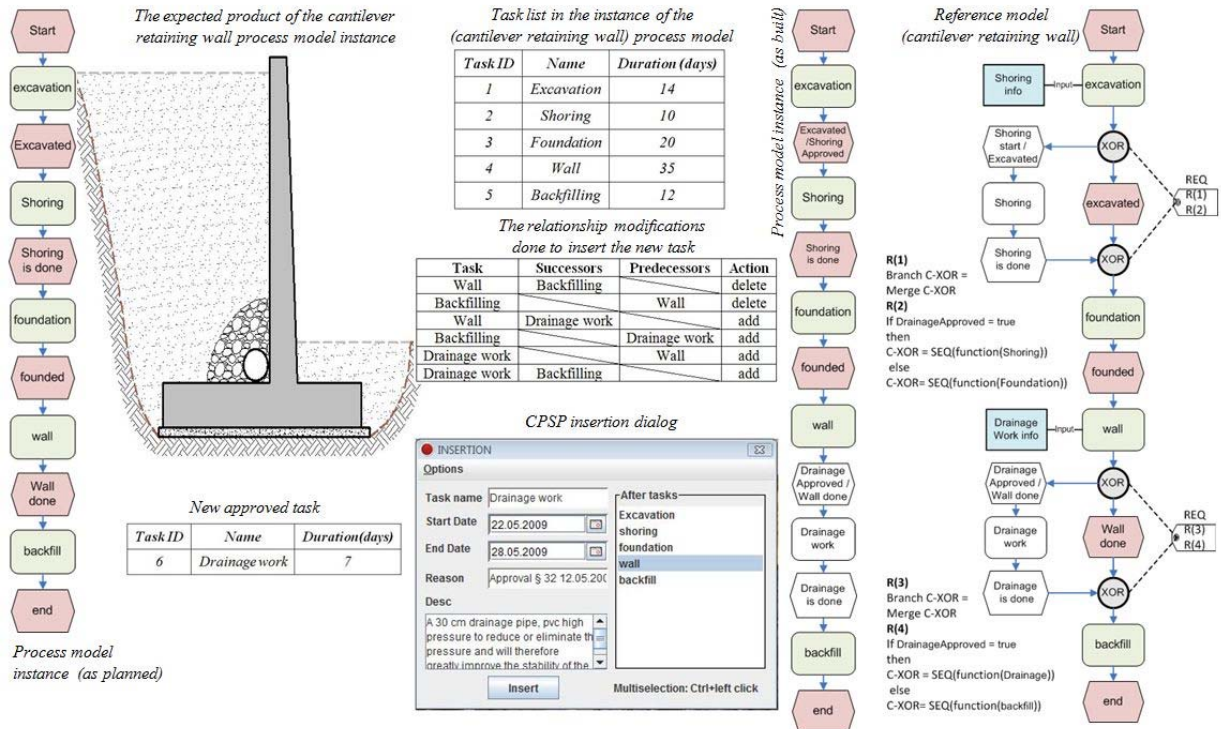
Start
excavation
Excavated
Shoring
Shoring is done
foundation
founded
wall
Wall done
backfill
end

Process model instance (as planned)

The expected product of the cantilever retaining wall process model instance

New approved task

| Task ID | Name | Duration(days) |
|---|---|---|
| 6 | Drainage work | 7 |

Task list in the instance of the (cantilever retaining wall) process model

| Task ID | Name | Duration (days) |
|---|---|---|
| 1 | Excavation | 14 |
| 2 | Shoring | 10 |
| 3 | Foundation | 20 |
| 4 | Wall | 35 |
| 5 | Backfilling | 12 |

The relationship modifications done to insert the new task

| Task | Successors | Predecessors | Action |
|---|---|---|---|
| Wall | Backfilling | | delete |
| Backfilling | | Wall | delete |
| Wall | Drainage work | | add |
| Backfilling | | Drainage work | add |
| Drainage work | | Wall | add |
| Drainage work | Backfilling | | add |

CPSP insertion dialog

INSERTION
Options
Task name Drainage work
Start Date 22.05.2009
End Date 28.05.2009
Reason Approval § 32 12.05.200
Desc
A 30 cm drainage pipe, pvc high pressure to reduce or eliminate th pressure and will therefore greatly improve the stability of the
After tasks
Excavation
shoring
foundation
wall
backfill
Insert
Multiselection: Ctrl+left click

Process model instance (as built)

Start
excavation
Excavated /Shoring Approved
Shoring
Shoring is done
foundation
founded
wall
Drainage Approved / Wall done
Drainage work
Drainage is done
backfill
end

Reference model (cantilever retaining wall)

Start
Shoring info
Input
excavation
XOR
Shoring start / Excavated
Shoring
Shoring is done
excavated
XOR
REQ
R(1)
R(2)
R(1)
Branch C-XOR = Merge C-XOR
R(2)
If DrainageApproved = true
then
C-XOR = SEQ(function(Shoring))
else
C-XOR= SEQ(function(Foundation))
foundation
founded
Drainage Work info
Input
wall
XOR
Drainage Approved / Wall done
Drainage work
Drainage is done
Wall done
XOR
REQ
R(3)
R(4)
R(3)
Branch C-XOR = Merge C-XOR
R(4)
If DrainageApproved = true
then
C-XOR = SEQ(function(Drainage))
else
C-XOR= SEQ(function(backfill))
backfill
end